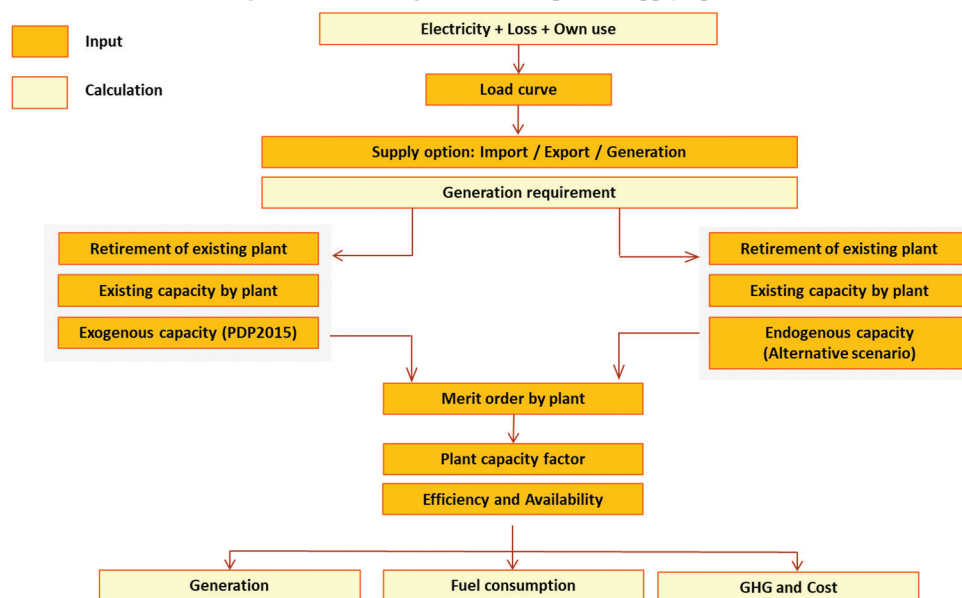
Input

Calculation

Electricity + Loss + Own use

Load curve

Supply option: Import / Export / Generation

Generation requirement

Retirement of existing plant

Existing capacity by plant

Exogenous capacity (PDP2015)

Retirement of existing plant

Existing capacity by plant

Endogenous capacity (Alternative scenario)

Merit order by plant

Plant capacity factor

Efficiency and Availability

Generation

Fuel consumption

GHG and Cost